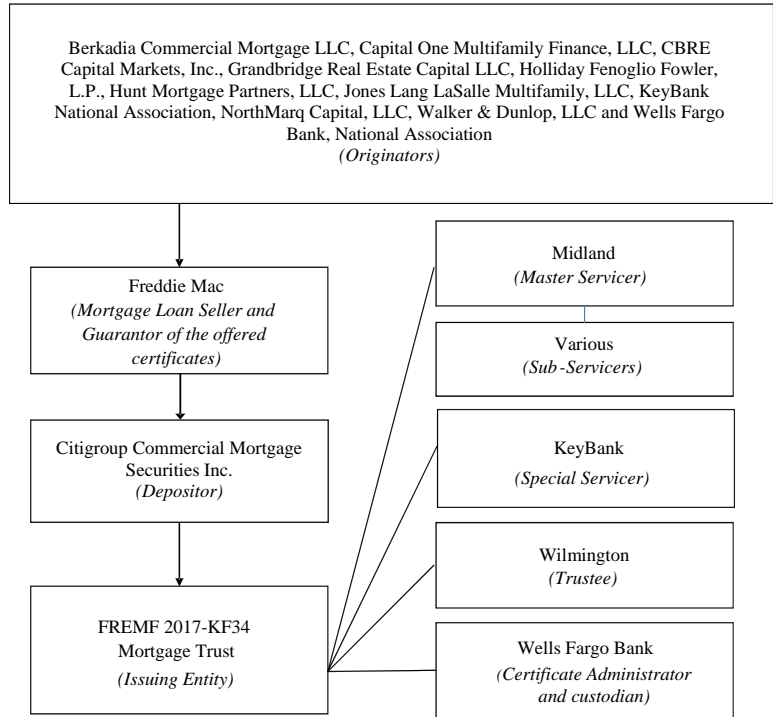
Berkadia Commercial Mortgage LLC, Capital One Multifamily Finance, LLC, CBRE Capital Markets, Inc., Grandbridge Real Estate Capital LLC, Holliday Fenoglio Fowler, L.P., Hunt Mortgage Partners, LLC, Jones Lang LaSalle Multifamily, LLC, KeyBank National Association, NorthMarq Capital, LLC, Walker & Dunlop, LLC and Wells Fargo Bank, National Association
(Originators)

Freddie Mac
(Mortgage Loan Seller and Guarantor of the offered certificates)

Citigroup Commercial Mortgage Securities Inc.
(Depositor)

FREMF 2017-KF34 Mortgage Trust
(Issuing Entity)

Midland
(Master Servicer)

Various
(Sub-Servicers)

KeyBank
(Special Servicer)

Wilmington
(Trustee)

Wells Fargo Bank
(Certificate Administrator and custodian)